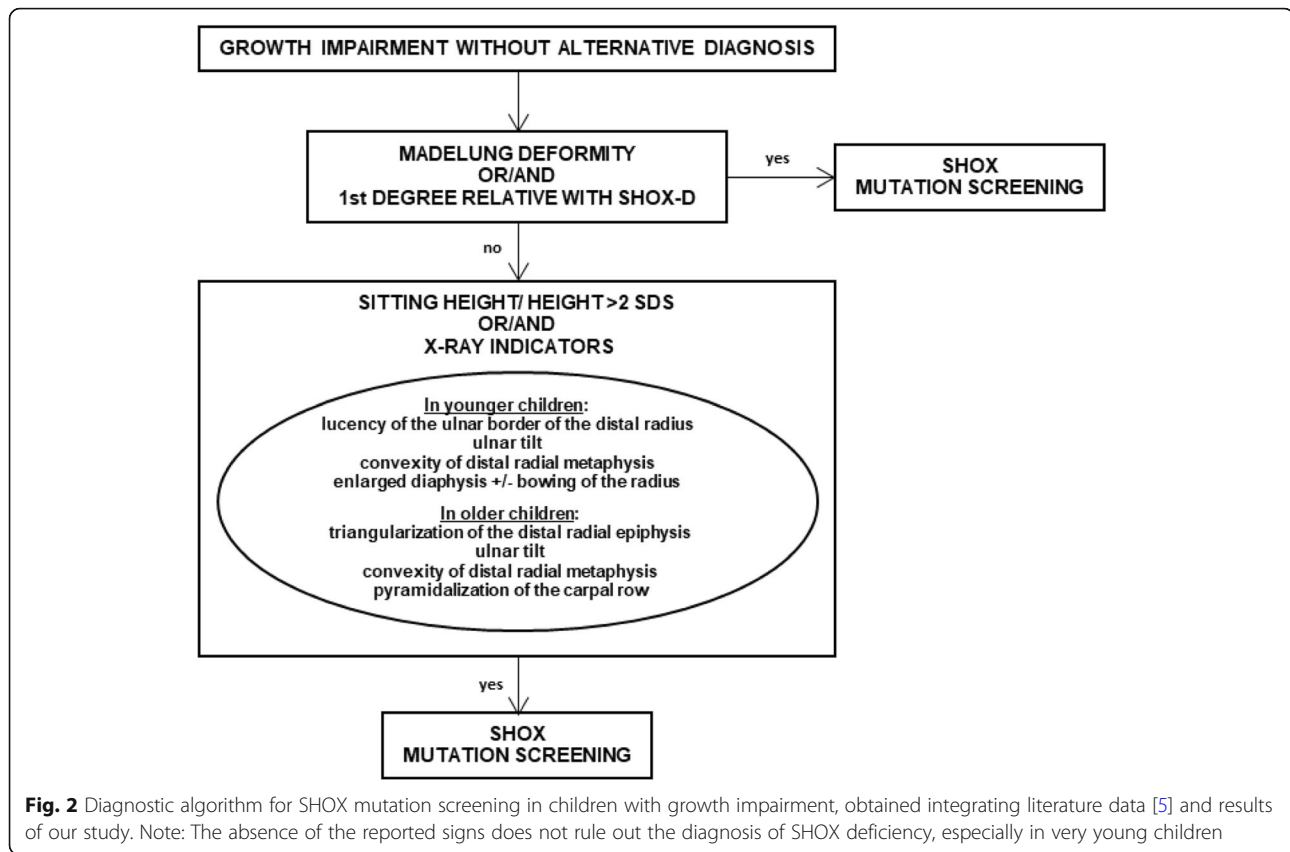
GROWTH IMPAIRMENT WITHOUT ALTERNATIVE DIAGNOSIS

MADELUNG DEFORMITY
OR/AND
1st DEGREE RELATIVE WITH SHOX-D

yes

SHOX
MUTATION SCREENING

no

SITTING HEIGHT/ HEIGHT>2 SDS
OR/AND
X-RAY INDICATORS

In younger children:
lucency of the ulnar border of the distal radius
ulnar tilt
convexity of distal radial metaphysis
enlarged diaphysis +/- bowing of the radius

In older children:
triangularization of the distal radial epiphysis
ulnar tilt
convexity of distal radial metaphysis
pyramidalization of the carpal row

yes

SHOX
MUTATION SCREENING

Fig. 2 Diagnostic algorithm for SHOX mutation screening in children with growth impairment, obtained integrating literature data [5] and results of our study. Note: The absence of the reported signs does not rule out the diagnosis of SHOX deficiency, especially in very young children